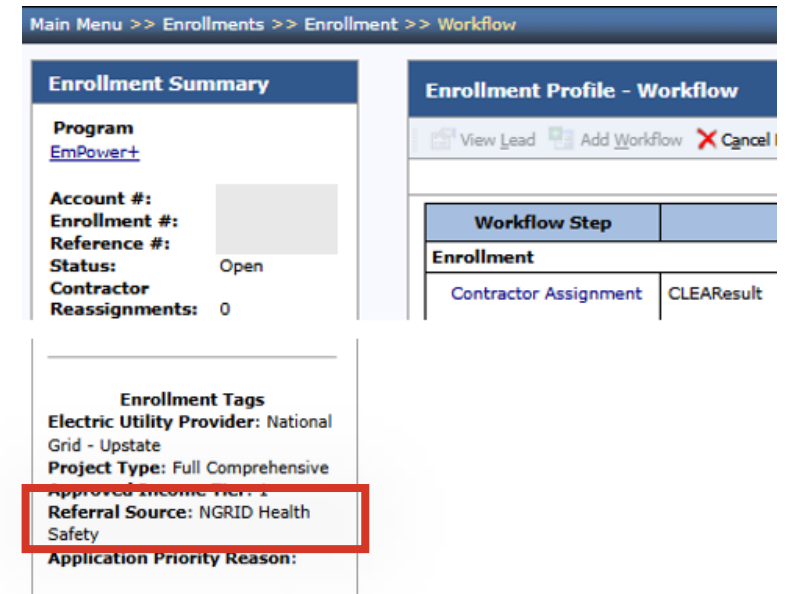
Main Menu >> Enrollments >> Enrollment >> Workflow

Enrollment Summary

Program
EmPower+

Account #:
Enrollment #:
Reference #:
Status: Open
Contractor Reassignments: 0

Enrollment Tags
Electric Utility Provider: National Grid - Upstate
Project Type: Full Comprehensive
Approved Income Tier: 1
Referral Source: NGRID Health Safety
Application Priority Reason:

Enrollment Profile - Workflow

View Lead Add Workflow Cancel

| Workflow Step | |
|---|---|
| Enrollment | |
| Contractor Assignment | CLEAResult |